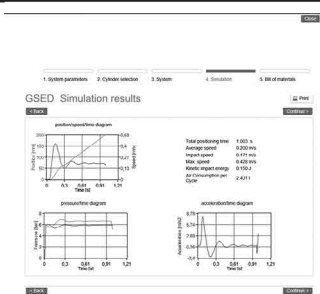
Close

1. System parameters
2. Cylinder selection
3. System
4. Simulation
5. Bill of materials

GSED Simulation results

Print

< Back

Continue >

position/speed/time diagram

200
0
0,49
0,4
0,2
0

Position [mm]
Speed [m/s]

0
0,3
0,61
0,91
1,21
Time [s]

Total positioning time 1.003 s
Average speed 0.200 m/s
Impact speed 0.171 m/s
Max. speed 0.428 m/s
Kinetic impact energy 0.150 J
Air Consumption per Cycle 2.421 l

pressure/time diagram

Pressure [bar]

0
0,3
0,61
0,91
1,21
Time [s]

acceleration/time diagram

8,78
7,43
3,69
0
-3,4

Acceleration [m/s2]

0
0,3
0,61
0,91
1,21
Time [s]

< Back

Continue >